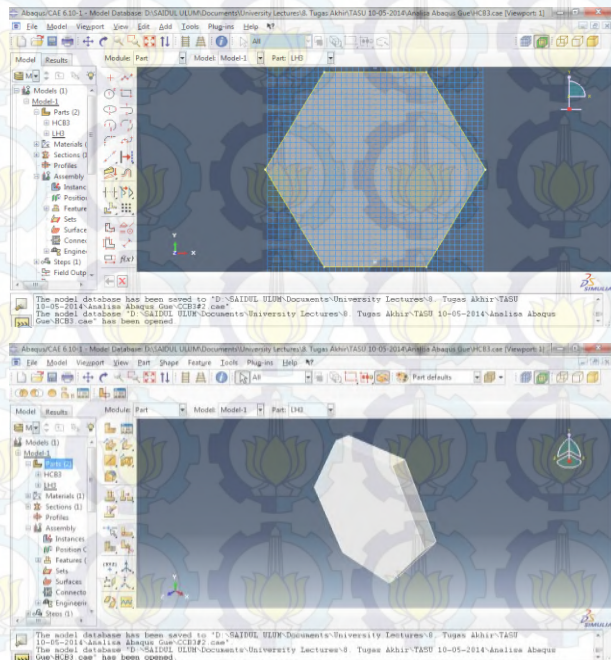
Abaqus/CAE 6.10-1 - Model Database: D:\SAIDUL ULUM\Documents\University Lectures\8. Tugas Akhir\TASU 10-05-2014\Analisa Abaqus Gue\HCB3.cae [Viewport: 1]

File Model Viewport View Edit Add Tools Plug-ins Help

All

Model Results

Module: Part Model: Model-1 Part: LH3

Models (1)
Model-1
Parts (2)
HCB3
LH3
Materials (
Sections (1)
Profiles
Assembly
Instanc
Position
Feature
Sets
Surface
Conne
Engine
Steps (1)
Field Outp

The model database has been saved to "D:\SAIDUL ULUM\Documents\University Lectures\8. Tugas Akhir\TASU 10-05-2014\Analisa Abaqus Gue\CCB3#2.cae".
The model database "D:\SAIDUL ULUM\Documents\University Lectures\8. Tugas Akhir\TASU 10-05-2014\Analisa Abaqus Gue\HCB3.cae" has been opened.

Abaqus/CAE 6.10-1 - Model Database: D:\SAIDUL ULUM\Documents\University Lectures\8. Tugas Akhir\TASU 10-05-2014\Analisa Abaqus Gue\HCB3.cae [Viewport: 1]

File Model Viewport View Part Shape Feature Tools Plug-ins Help

All

Part defaults

Model Results

Module: Part Model: Model-1 Part: LH3

Models (1)
Model-1
Parts (2)
HCB3
LH3
Materials (1)
Sections (1)
Profiles
Assembly
Instances
Position C
Features (
Sets
Surfaces
Connecto
Engineeri
Steps (1)

The model database has been saved to "D:\SAIDUL ULUM\Documents\University Lectures\8. Tugas Akhir\TASU 10-05-2014\Analisa Abaqus Gue\CCB3#2.cae".
The model database "D:\SAIDUL ULUM\Documents\University Lectures\8. Tugas Akhir\TASU 10-05-2014\Analisa Abaqus Gue\HCB3.cae" has been opened.